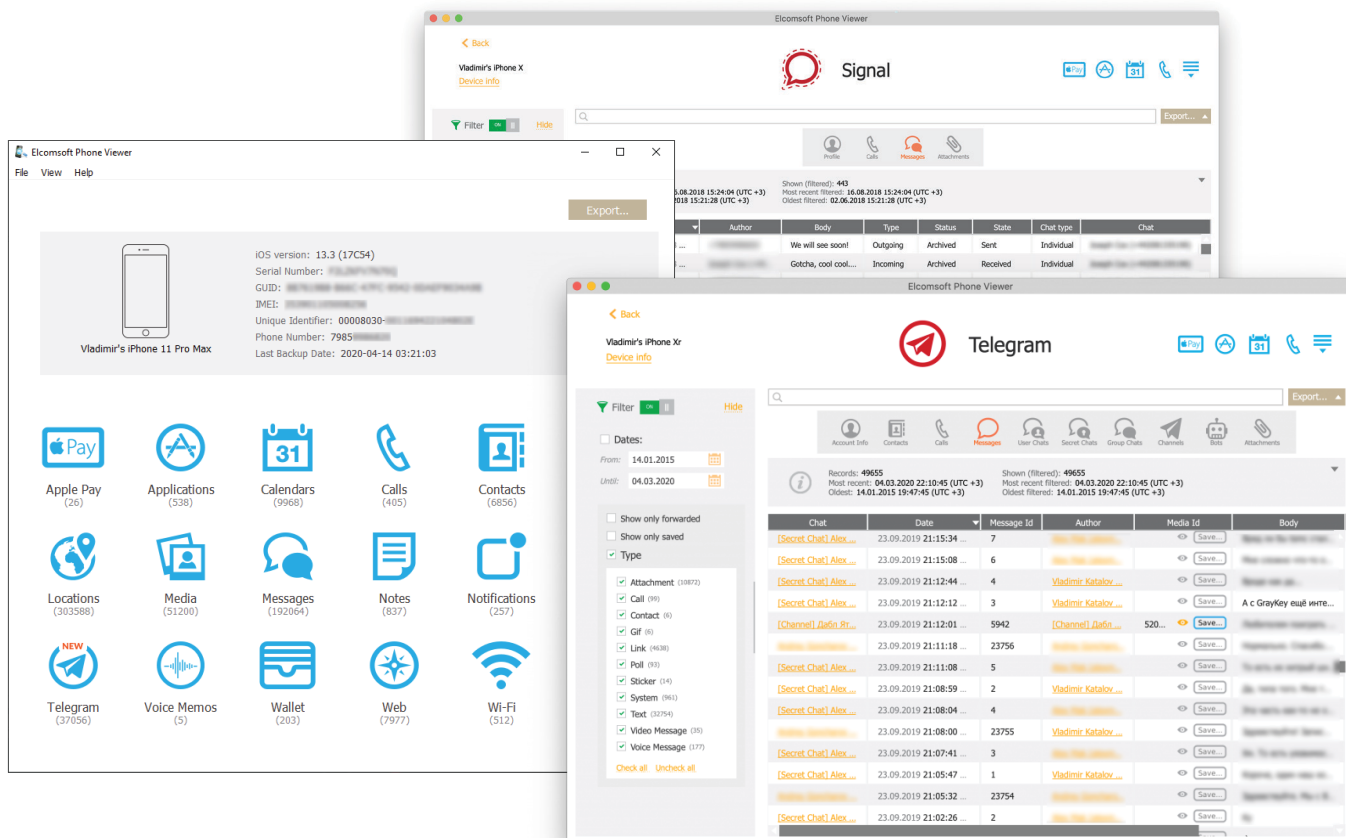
Elcomsoft Phone Viewer

Back

Vladimir's iPhone X
Device info

Signal

Pay

31

Filter ON Hide

Export...

Profile Calls Messages Attachments

6.08.2018 15:24:04 (UTC +3)
5.21:28 (UTC +3)

Shown (filtered): 443
Most recent filtered: 16.08.2018 15:24:04 (UTC +3)
Oldest filtered: 02.06.2018 15:21:28 (UTC +3)

| | Author | Body | Type | Status | State | Chat type | Chat |
|---|---|---|---|---|---|---|---|
| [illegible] | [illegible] | We will see soon! | Outgoing | Archived | Sent | Individual | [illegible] |
| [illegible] | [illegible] | Gotcha, cool cool... | Incoming | Archived | Received | Individual | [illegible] |

Elcomsoft Phone Viewer

File View Help

Export...

Vladimir's iPhone 11 Pro Max

iOS version: 13.3 (17C54)
Serial Number: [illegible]
GUID: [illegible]
IMEI: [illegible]
Unique Identifier: 00008030-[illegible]
Phone Number: 7985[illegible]
Last Backup Date: 2020-04-14 03:21:03

Pay
Apple Pay (26)
Applications (538)
31
Calendars (9968)
Calls (405)
Contacts (6856)
Locations (303588)
Media (51200)
Messages (192064)
Notes (837)
Notifications (257)
NEW
Telegram (37056)
Voice Memos (5)
Wallet (203)
Web (7977)
Wi-Fi (512)

Elcomsoft Phone Viewer

Back

Vladimir's iPhone Xr
Device info

Telegram

Pay

31

Filter ON Hide

Export...

Account Info Contacts Calls Messages User Chats Secret Chats Group Chats Channels Bots Attachments

Dates:
From: 14.01.2015
Until: 04.03.2020

Show only forwarded
Show only saved
Type

Attachment (10872)
Call (99)
Contact (6)
Gif (6)
Link (4638)
Poll (93)
Sticker (14)
System (961)
Text (32754)
Video Message (35)
Voice Message (177)

Check all Uncheck all

Records: 49655
Most recent: 04.03.2020 22:10:45 (UTC +3)
Oldest: 14.01.2015 19:47:45 (UTC +3)

Shown (filtered): 49655
Most recent filtered: 04.03.2020 22:10:45 (UTC +3)
Oldest filtered: 14.01.2015 19:47:45 (UTC +3)

| Chat | Date | Message Id | Author | Media Id | Body |
|---|---|---|---|---|---|
| [Secret Chat] Alex ... | 23.09.2019 21:15:34 ... | 7 | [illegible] | Save... | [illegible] |
| [Secret Chat] Alex ... | 23.09.2019 21:15:08 ... | 6 | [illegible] | Save... | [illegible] |
| [Secret Chat] Alex ... | 23.09.2019 21:12:44 ... | 4 | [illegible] | Save... | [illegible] |
| [Secret Chat] Alex ... | 23.09.2019 21:12:12 ... | 3 | Vladimir Katalov ... | Save... | А с GrayKey ещё инте... |
| [Channel] Дабл Ят... | 23.09.2019 21:12:01 ... | 5942 | [Channel] Дабл ... | 520... Save... | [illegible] |
| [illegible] | 23.09.2019 21:11:18 ... | 23756 | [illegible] | Save... | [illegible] |
| [Secret Chat] Alex ... | 23.09.2019 21:11:08 ... | 5 | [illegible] | Save... | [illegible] |
| [Secret Chat] Alex ... | 23.09.2019 21:08:59 ... | 2 | Vladimir Katalov ... | Save... | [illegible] |
| [Secret Chat] Alex ... | 23.09.2019 21:08:04 ... | 4 | Vladimir Katalov ... | Save... | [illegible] |
| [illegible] | 23.09.2019 21:08:00 ... | 23755 | Vladimir Katalov ... | Save... | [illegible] |
| [Secret Chat] Alex ... | 23.09.2019 21:07:41 ... | 3 | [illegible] | Save... | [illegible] |
| [Secret Chat] Alex ... | 23.09.2019 21:05:47 ... | 1 | Vladimir Katalov ... | Save... | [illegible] |
| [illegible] | 23.09.2019 21:05:32 ... | 23754 | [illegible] | Save... | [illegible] |
| [Secret Chat] Alex ... | 23.09.2019 21:02:26 ... | 2 | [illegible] | Save... | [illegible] |